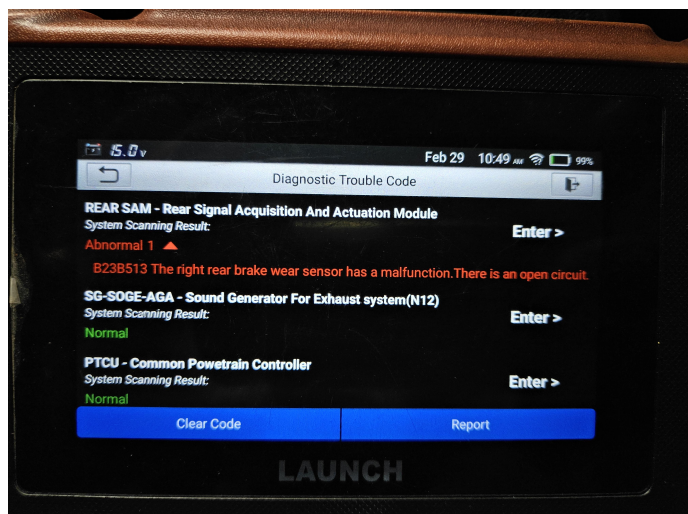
15.0 v
Feb 29 10:49 AM 99%

Diagnostic Trouble Code

REAR SAM - Rear Signal Acquisition And Actuation Module
System Scanning Result:
Abnormal 1
Enter >

B23B513 The right rear brake wear sensor has a malfunction.There is an open circuit.

SG-SOGE-AGA - Sound Generator For Exhaust system(N12)
System Scanning Result:
Normal
Enter >

PTCU - Common Powetrain Controller
System Scanning Result:
Normal
Enter >

Clear Code
Report

LAUNCH